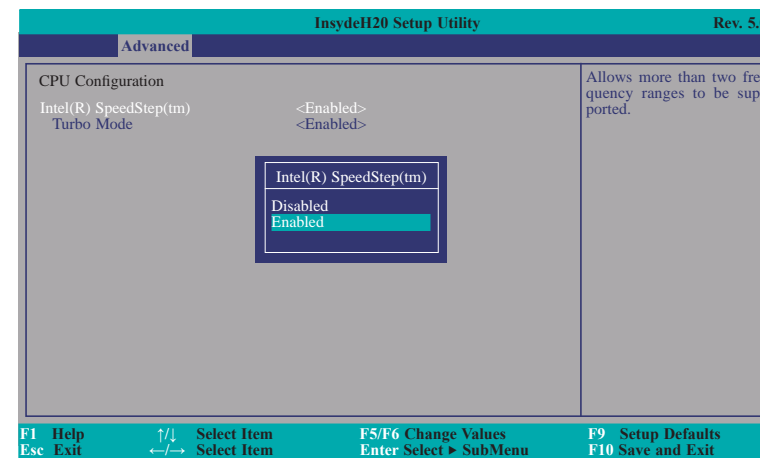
InsydeH20 Setup Utility

Rev. 5.

Advanced

CPU Configuration

Intel(R) SpeedStep(tm) <Enabled>

Turbo Mode <Enabled>

Allows more than two frequency ranges to be supported.

Intel(R) SpeedStep(tm)

Disabled

Enabled

F1 Help ↑/↓ Select Item F5/F6 Change Values F9 Setup Defaults

Esc Exit ←/→ Select Item Enter Select ► SubMenu F10 Save and Exit